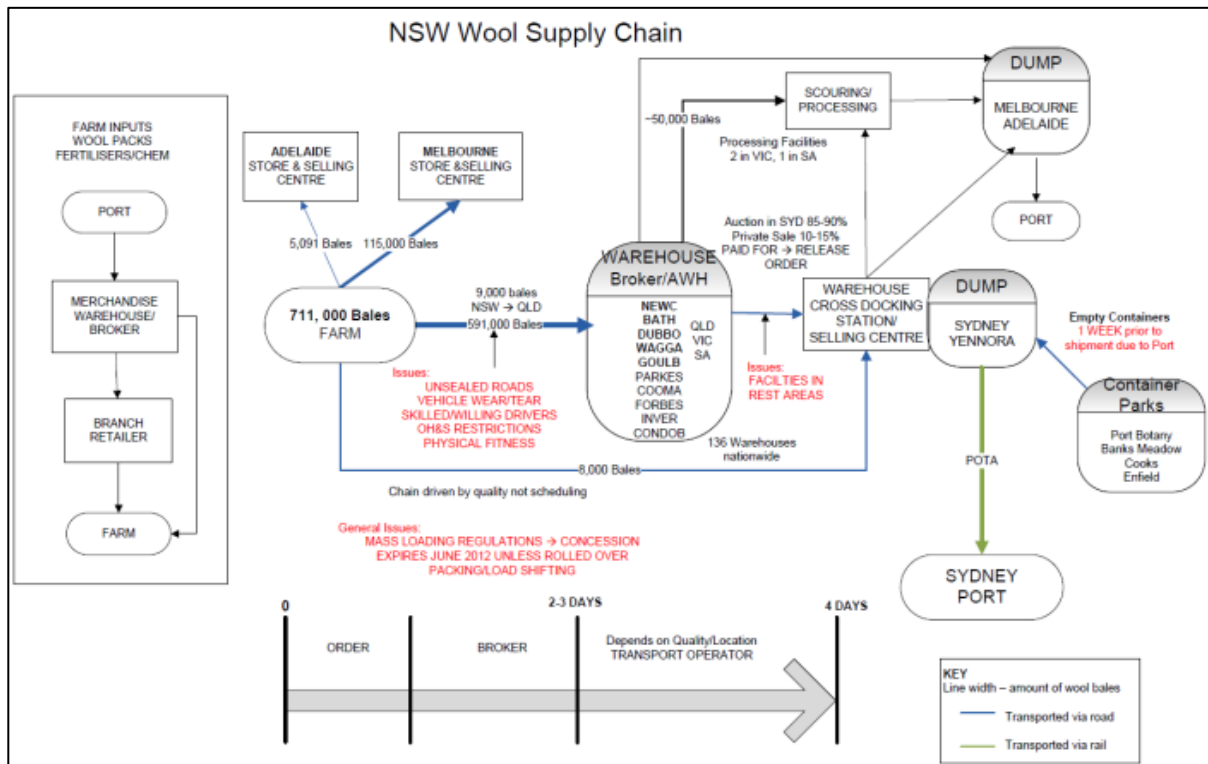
NSW Wool Supply Chain

FARM INPUTS
WOOL PACKS
FERTILISERS/CHEM

PORT

MERCHANDISE WAREHOUSE/ BROKER

BRANCH RETAILER

FARM

ADELAIDE
STORE & SELLING CENTRE

MELBOURNE
STORE &SELLING CENTRE

5,091 Bales

115,000 Bales

711, 000 Bales
FARM

9,000 bales
NSW → QLD
591,000 Bales

Issues:
UNSEALED ROADS
VEHICLE WEAR/TEAR
SKILLED/WILLING DRIVERS
OH&S RESTRICTIONS
PHYSICAL FITNESS

~50,000 Bales

SCOURING/ PROCESSING

Processing Facilities
2 in VIC, 1 in SA

DUMP
MELBOURNE
ADELAIDE

PORT

Auction in SYD 85-90%
Private Sale 10-15%
PAID FOR → RELEASE ORDER

WAREHOUSE
Broker/AWH
NEWC
BATH
DUBBO
WAGGA
GOULB
PARKES
COOMA
FORBES
INVER
CONDOB
QLD
VIC
SA

136 Warehouses nationwide

WAREHOUSE CROSS DOCKING STATION/ SELLING CENTRE

Issues:
FACILITIES IN REST AREAS

DUMP
SYDNEY
YENNORA

Empty Containers
1 WEEK prior to shipment due to Port

Container Parks
Port Botany
Banks Meadow
Cooks
Enfield

8,000 Bales

POTA

Chain driven by quality not scheduling

General Issues:
MASS LOADING REGULATIONS → CONCESSION EXPIRES JUNE 2012 UNLESS ROLLED OVER
PACKING/LOAD SHIFTING

SYDNEY PORT

0
2-3 DAYS
4 DAYS
ORDER
BROKER
Depends on Quality/Location
TRANSPORT OPERATOR

KEY
Line width – amount of wool bales
Transported via road
Transported via rail